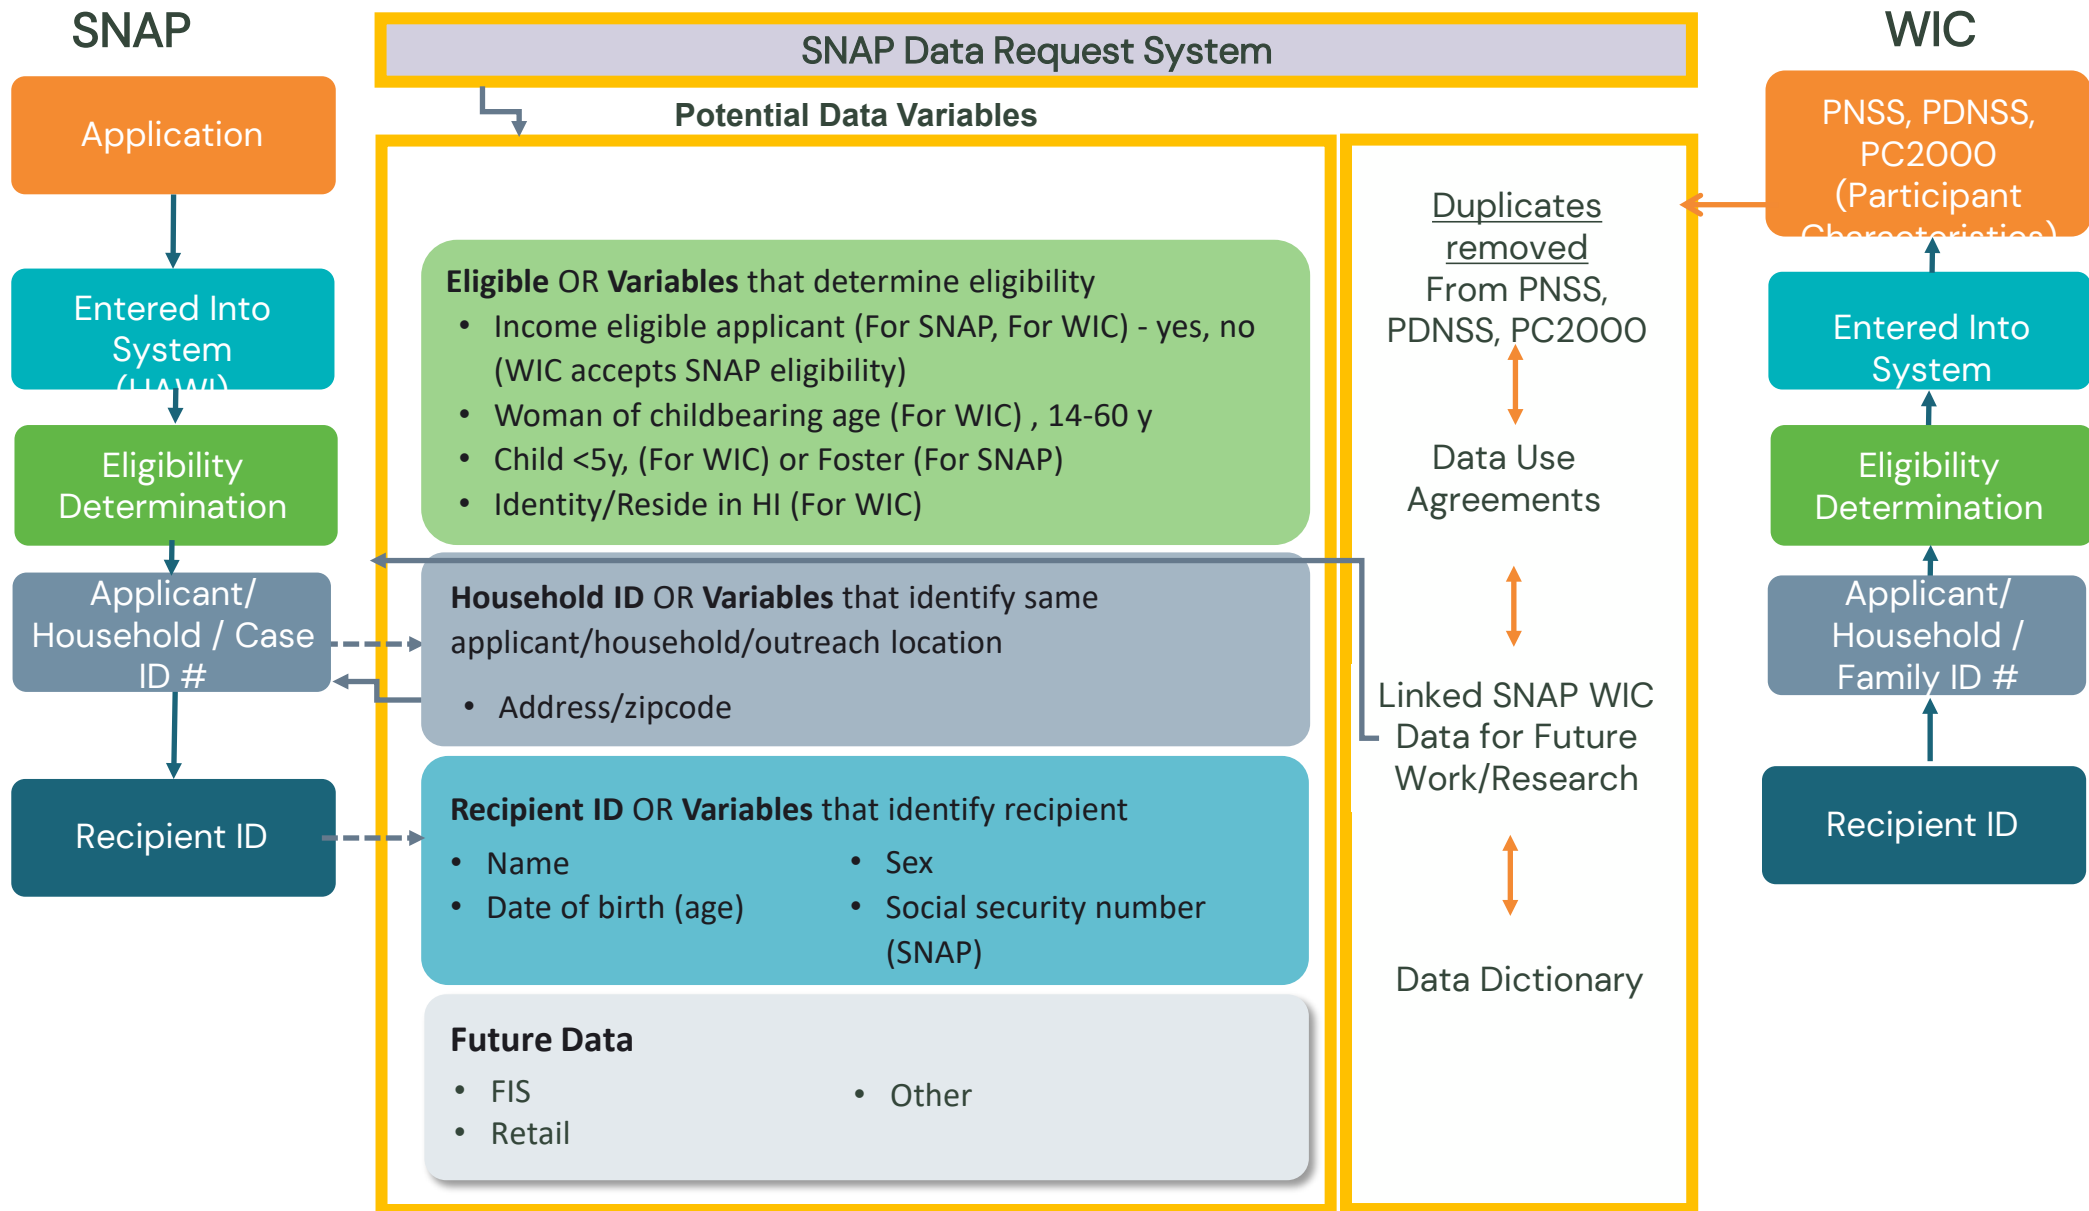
SNAP

Application

Entered Into System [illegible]

Eligibility Determination

Applicant/ Household / Case ID #

Recipient ID

SNAP Data Request System

Potential Data Variables

**Eligible** OR **Variables** that determine eligibility
- Income eligible applicant (For SNAP, For WIC) - yes, no (WIC accepts SNAP eligibility)
- Woman of childbearing age (For WIC) , 14-60 y
- Child <5y, (For WIC) or Foster (For SNAP)
- Identity/Reside in HI (For WIC)

**Household ID** OR **Variables** that identify same applicant/household/outreach location
- Address/zipcode

**Recipient ID** OR **Variables** that identify recipient
- Name
- Date of birth (age)
- Sex
- Social security number (SNAP)

**Future Data**
- FIS
- Retail
- Other

Duplicates removed From PNSS, PDNSS, PC2000

Data Use Agreements

Linked SNAP WIC Data for Future Work/Research

Data Dictionary

WIC

PNSS, PDNSS, PC2000 (Participant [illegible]

Entered Into System

Eligibility Determination

Applicant/ Household / Family ID #

Recipient ID